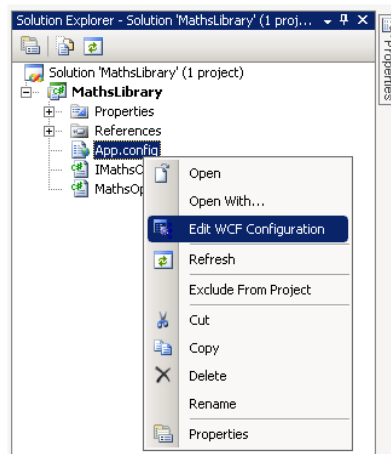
Solution Explorer - Solution 'MathsLibrary' (1 proj...

Properties

Solution 'MathsLibrary' (1 project)
MathsLibrary
Properties
References
App.config
IMathsC
MathsOp

Open
Open With...
Edit WCF Configuration
Refresh
Exclude From Project
Cut
Copy
Delete
Rename
Properties